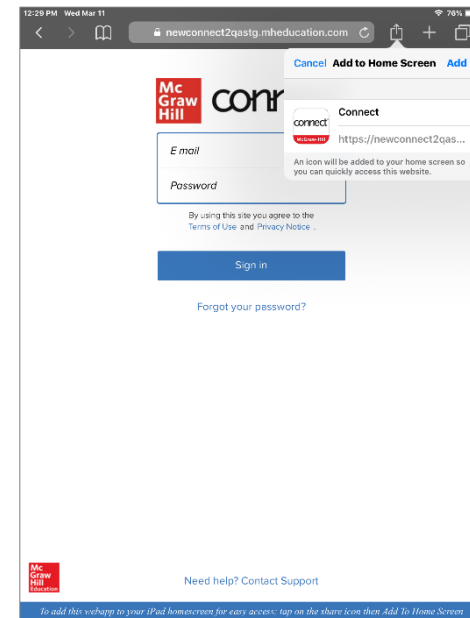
12:29 PM Wed Mar 11

76%

newconnect2qastg.mheducation.com

Cancel Add to Home Screen Add

Connect

https://newconnect2qas...

An icon will be added to your home screen so you can quickly access this website.

connect McGraw-Hill

Mc Graw Hill conn

E mail

Password

By using this site you agree to the Terms of Use and Privacy Notice .

Sign in

Forgot your password?

Mc Graw Hill Education

Need help? Contact Support

To add this webapp to your iPad homescreen for easy access: tap on the share icon then Add To Home Screen